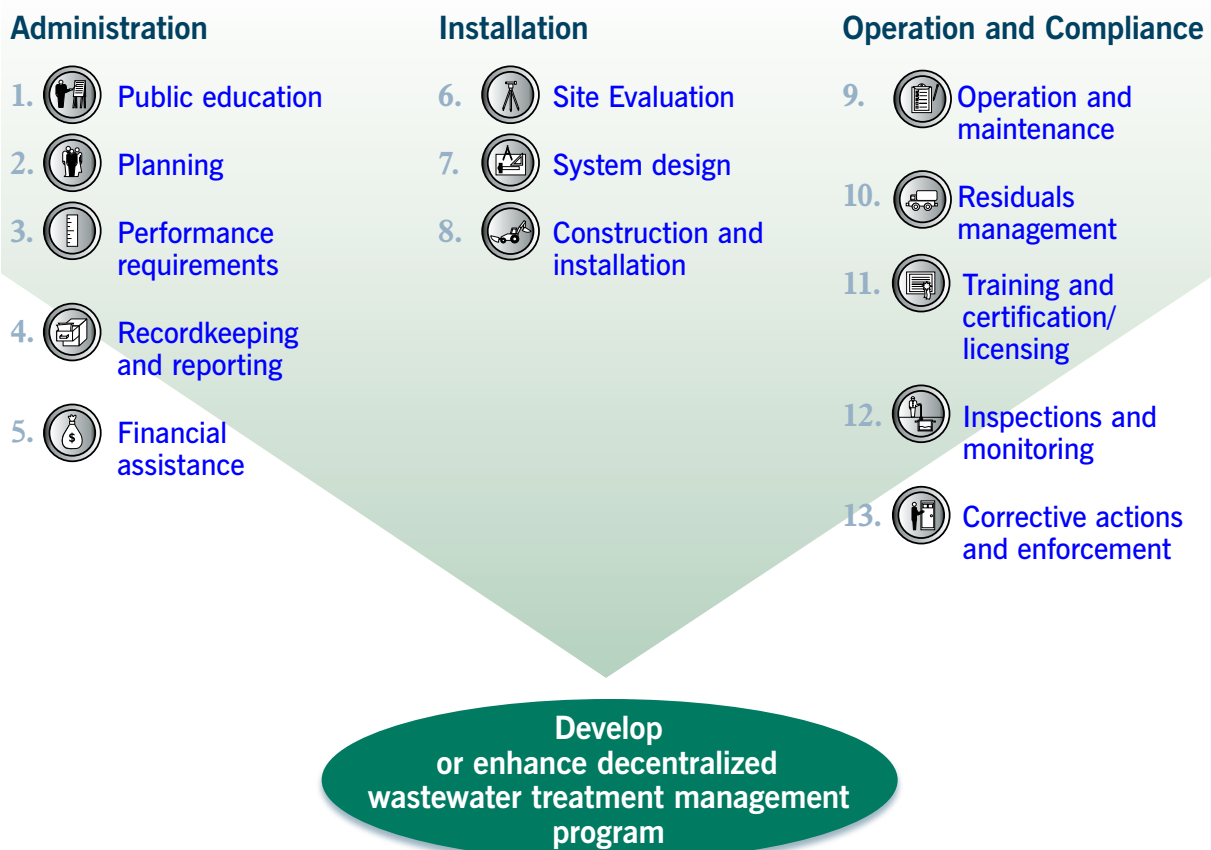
Administration

1. Public education

2. Planning

3. Performance requirements

4. Recordkeeping and reporting

5. Financial assistance

Installation

6. Site Evaluation

7. System design

8. Construction and installation

Operation and Compliance

9. Operation and maintenance

10. Residuals management

11. Training and certification/ licensing

12. Inspections and monitoring

13. Corrective actions and enforcement

Develop or enhance decentralized wastewater treatment management program